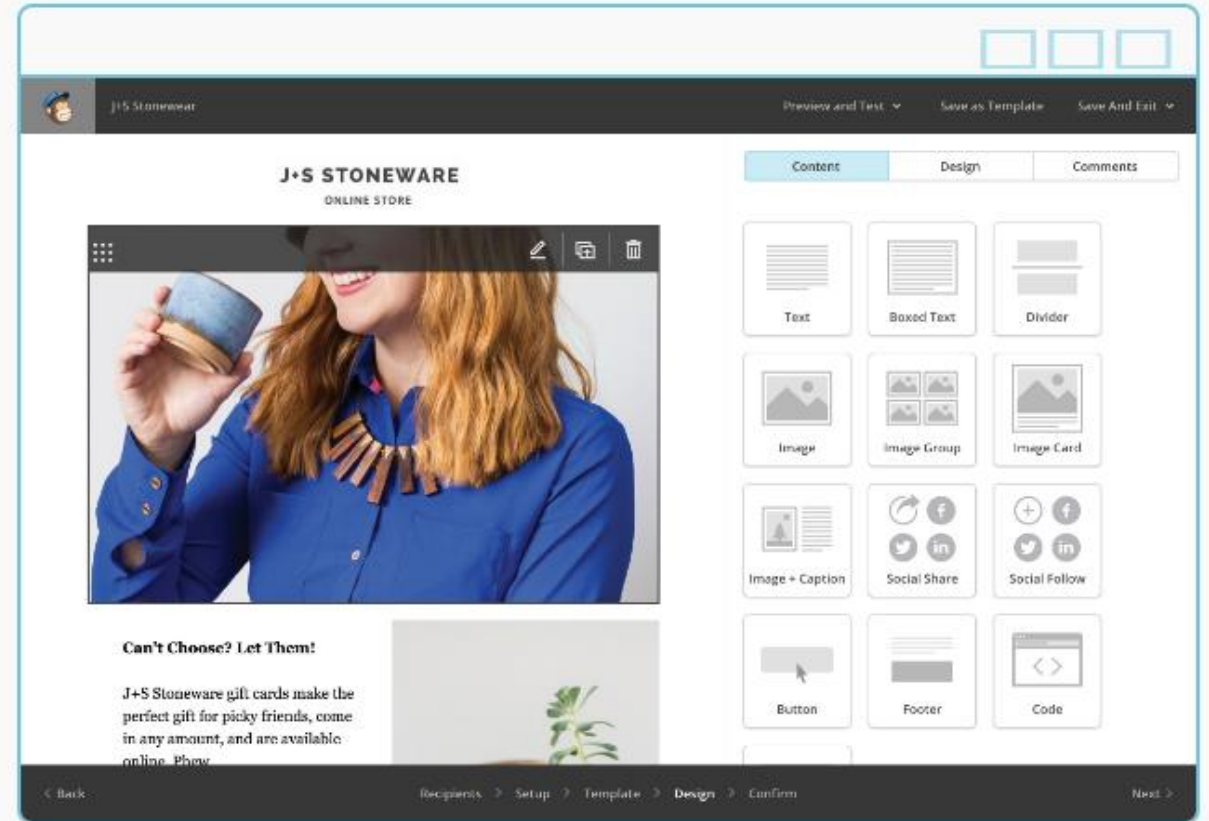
J+S Stoneware

Preview and Test

Save as Template

Save And Exit

J+S STONEWARE

ONLINE STORE

Content

Design

Comments

Text

Boxed Text

Divider

Image

Image Group

Image Card

Image + Caption

Social Share

Social Follow

Button

Footer

Code

Can't Choose? Let Them!

J+S Stoneware gift cards make the perfect gift for picky friends, come in any amount, and are available online. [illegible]

< Back

Recipients > Setup > Template > Design > Confirm

Next >